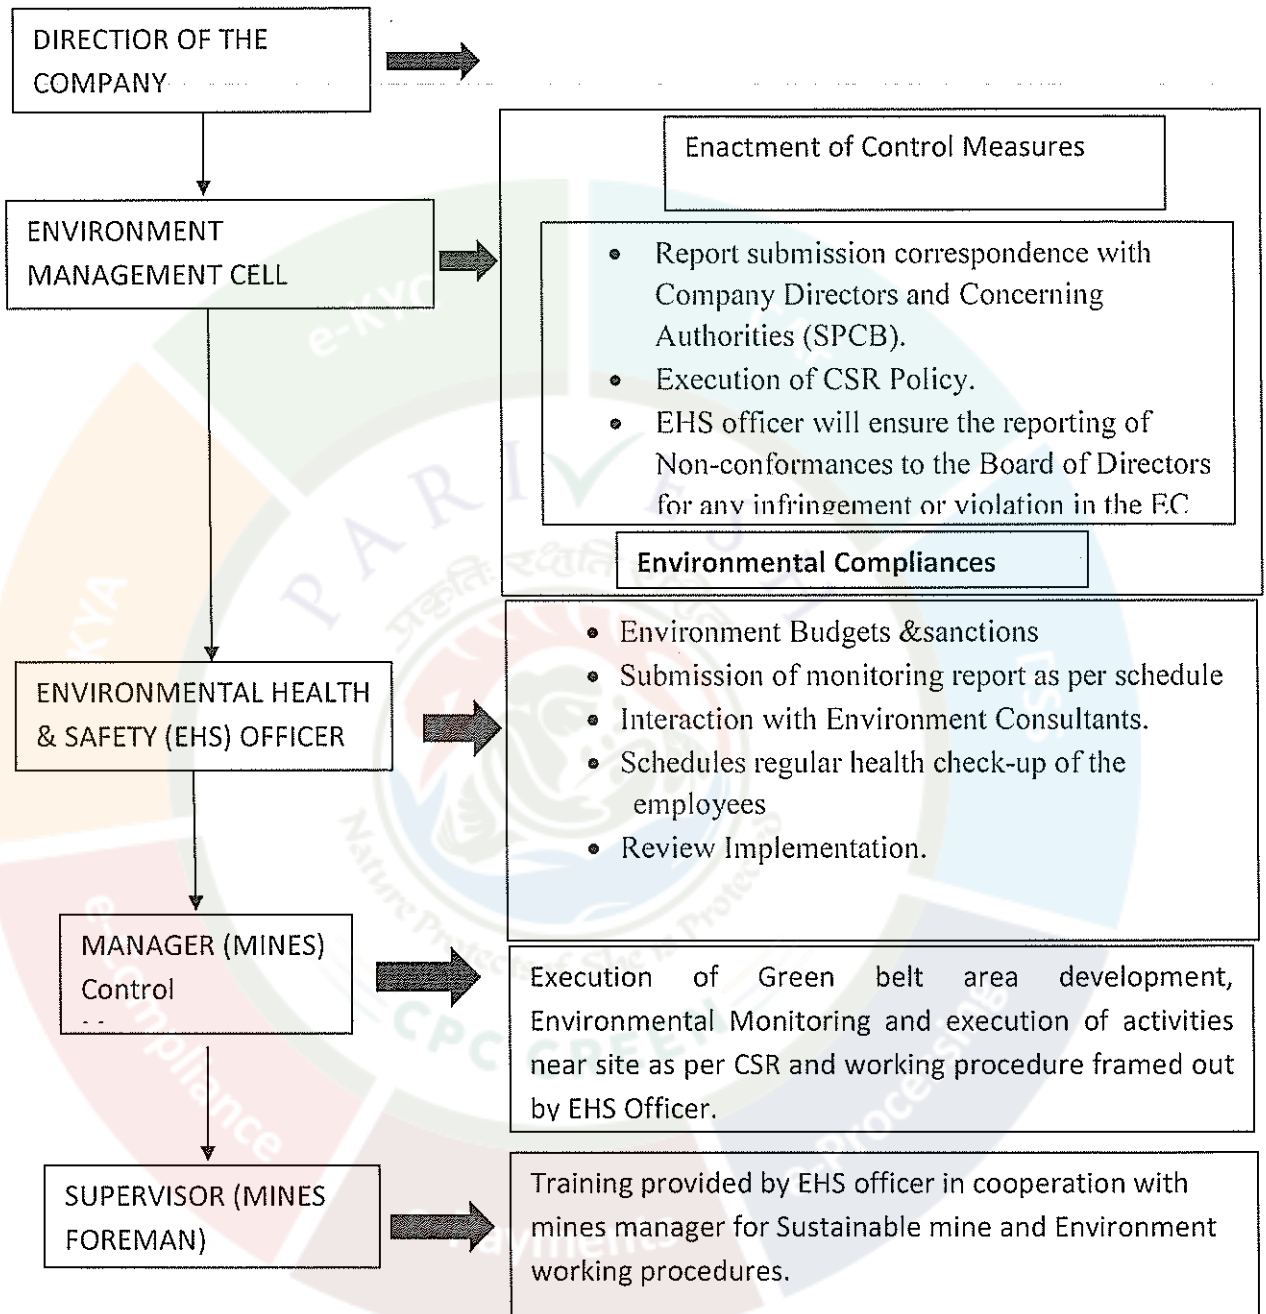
DIRECTOR OF THE COMPANY

Enactment of Control Measures

ENVIRONMENT MANAGEMENT CELL

- Report submission correspondence with Company Directors and Concerning Authorities (SPCB).
- Execution of CSR Policy.
- EHS officer will ensure the reporting of Non-conformances to the Board of Directors for any infringement or violation in the EC

Environmental Compliances

ENVIRONMENTAL HEALTH & SAFETY (EHS) OFFICER

- Environment Budgets &sanctions
- Submission of monitoring report as per schedule
- Interaction with Environment Consultants.
- Schedules regular health check-up of the employees
- Review Implementation.

MANAGER (MINES) Control

Execution of Green belt area development, Environmental Monitoring and execution of activities near site as per CSR and working procedure framed out by EHS Officer.

SUPERVISOR (MINES FOREMAN)

Training provided by EHS officer in cooperation with mines manager for Sustainable mine and Environment working procedures.